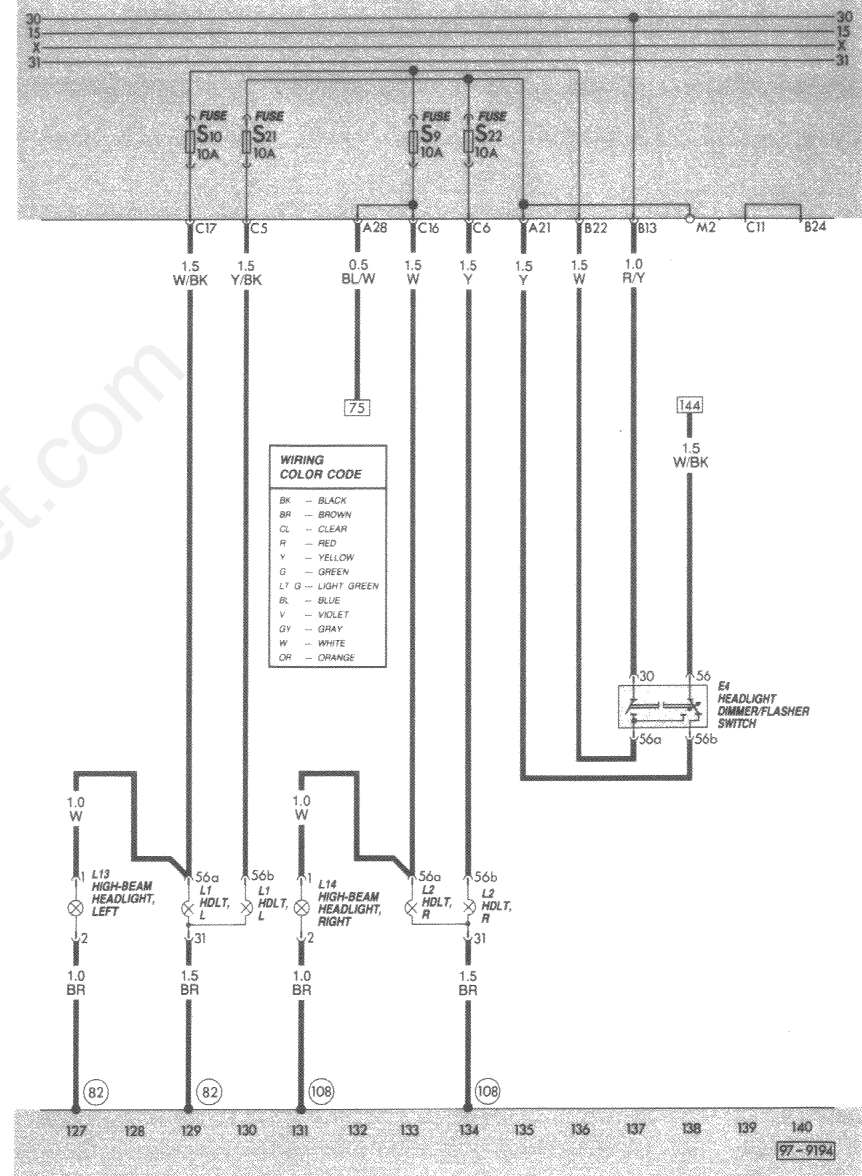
30
15
X
31

30
15
X
31

FUSE
$S_{10}$
10A

FUSE
$S_{21}$
10A

FUSE
$S_9$
10A

FUSE
$S_{22}$
10A

C17 C5 A28 C16 C6 A21 B22 B13 M2 C11 B24

1.5
W/BK

1.5
Y/BK

0.5
BL/W

1.5
W

1.5
Y

1.5
Y

1.5
W

1.0
R/Y

75

144

1.5
W/BK

WIRING
COLOR CODE

| | | |
|---|---|---|
| BK | — | BLACK |
| BR | — | BROWN |
| CL | — | CLEAR |
| R | — | RED |
| Y | — | YELLOW |
| G | — | GREEN |
| LT G | — | LIGHT GREEN |
| BL | — | BLUE |
| V | — | VIOLET |
| GY | — | GRAY |
| W | — | WHITE |
| OR | — | ORANGE |

30
56
E4
HEADLIGHT
DIMMER/FLASHER
SWITCH
56a
56b

1.0
W

1.0
W

1
L13
HIGH-BEAM
HEADLIGHT,
LEFT
2

56a
L1
HDLT,
L

56b
L1
HDLT,
L

31

1
L14
HIGH-BEAM
HEADLIGHT,
RIGHT
2

56a
L2
HDLT,
R

56b
L2
HDLT,
R

31

1.0
BR

1.5
BR

1.0
BR

1.5
BR

82
82
108
108

127 128 129 130 131 132 133 134 135 136 137 138 139 140

97-9194